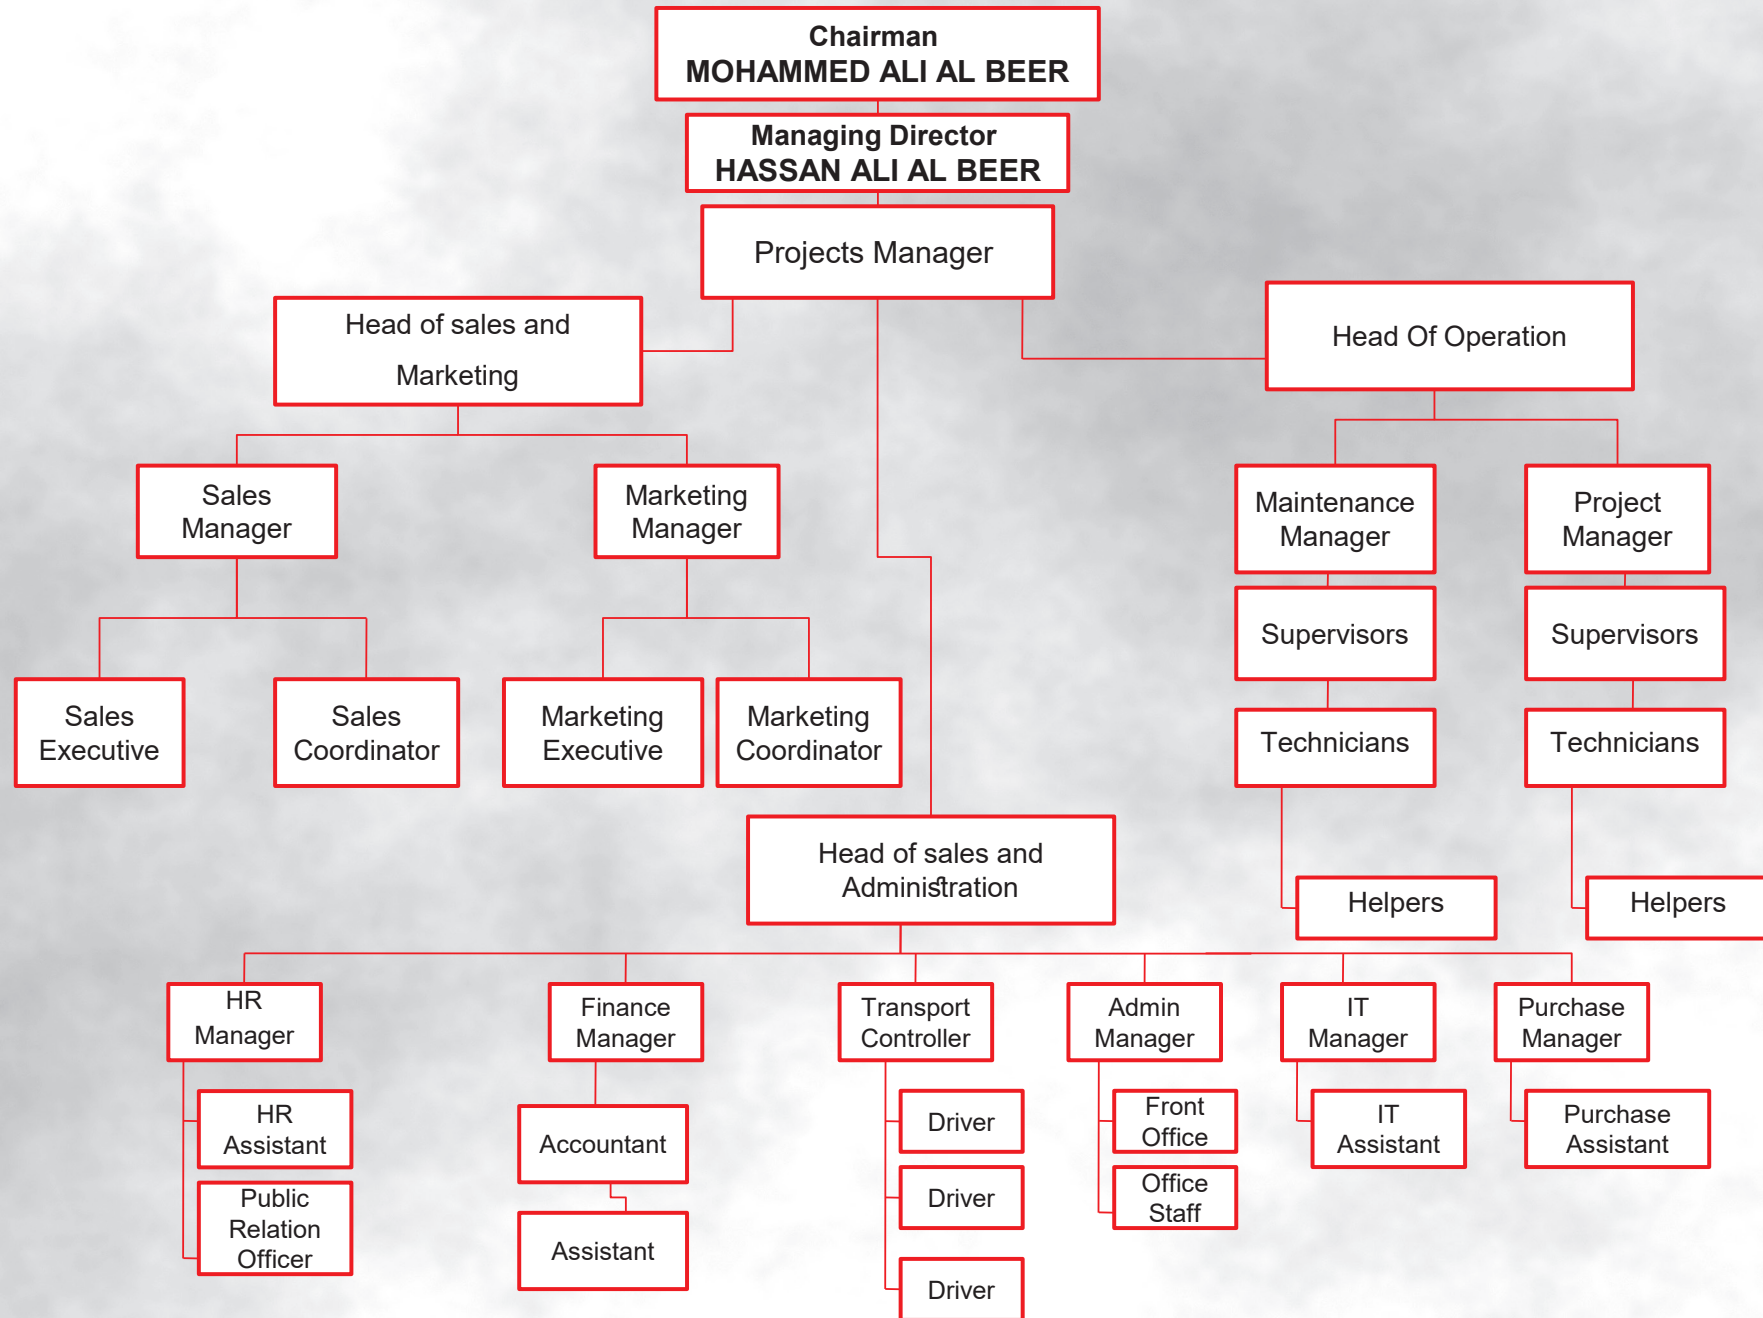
Chairman
MOHAMMED ALI AL BEER

Managing Director
HASSAN ALI AL BEER

Projects Manager

Head of sales and Marketing

Head Of Operation

Sales Manager

Marketing Manager

Maintenance Manager

Project Manager

Supervisors

Supervisors

Sales Executive

Sales Coordinator

Marketing Executive

Marketing Coordinator

Technicians

Technicians

Head of sales and Administration

Helpers

Helpers

HR Manager

Finance Manager

Transport Controller

Admin Manager

IT Manager

Purchase Manager

HR Assistant

Accountant

Driver

Front Office

IT Assistant

Purchase Assistant

Public Relation Officer

Assistant

Driver

Office Staff

Driver